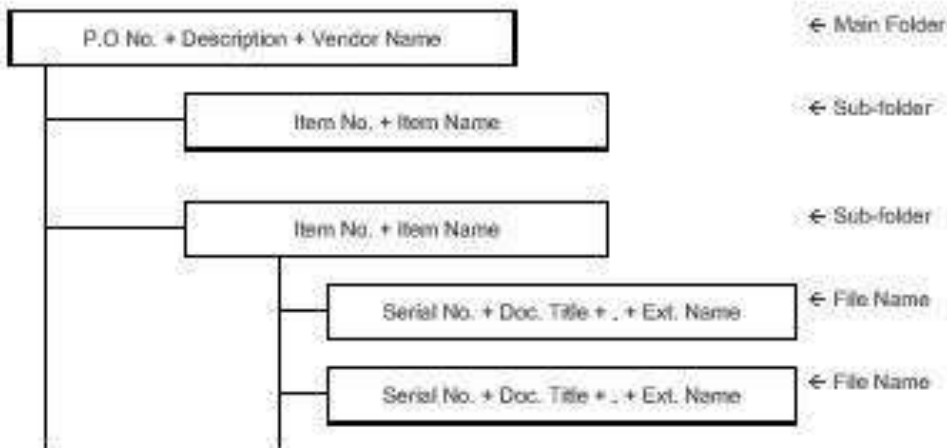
P.O No. + Description + Vendor Name

← Main Folder

Item No. + Item Name

← Sub-folder

Item No. + Item Name

← Sub-folder

Serial No. + Doc. Title + . + Ext. Name

← File Name

Serial No. + Doc. Title + . + Ext. Name

← File Name